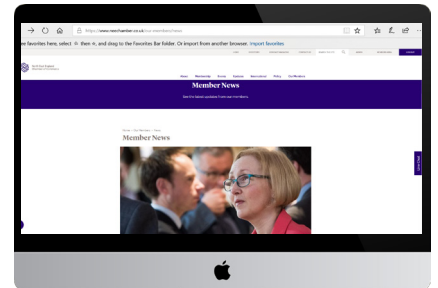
https://www.nechamber.co.uk/our-members/news

w favorites here, select then, and drag to the Favorites Bar folder. Or import from another browser. Import favorites

Home Membership Events Analysis International Policy Our Members

Member News

See the latest updates from our members

Home > Our Members > News

Member News

Live Chat